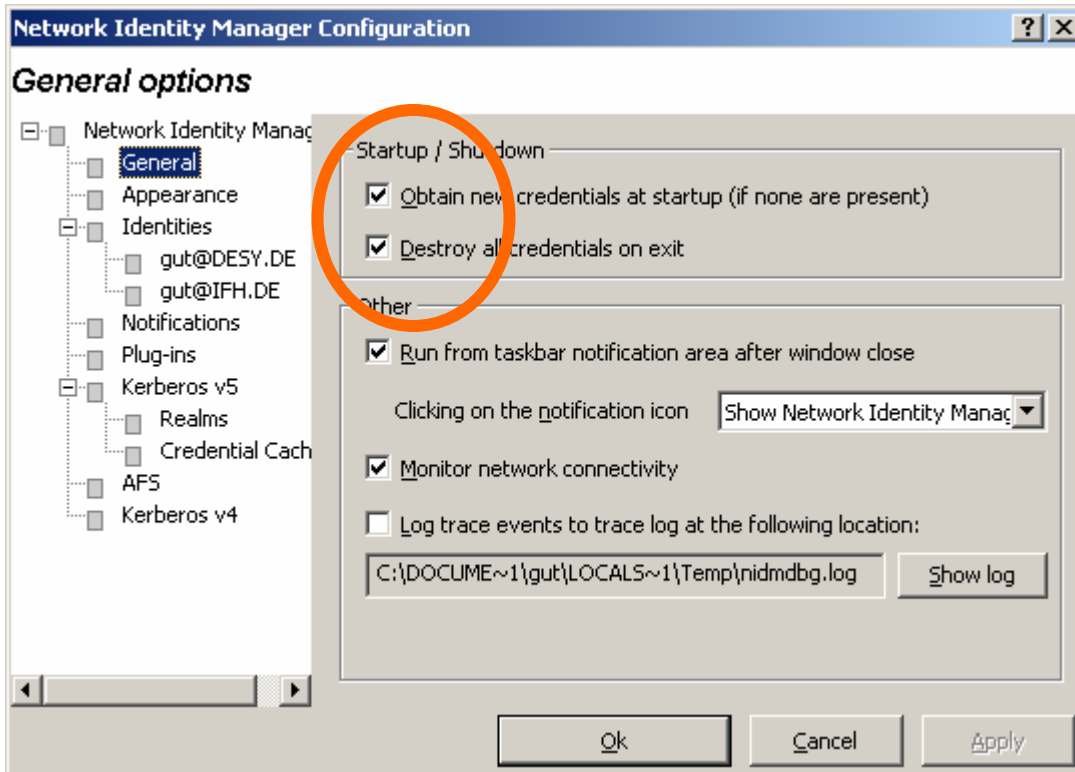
Network Identity Manager Configuration

?
X

General options

Network Identity Manag
General
Appearance
Identities
gut@DESY.DE
gut@IFH.DE
Notifications
Plug-ins
Kerberos v5
Realms
Credential Cach
AFS
Kerberos v4

Startup / Shutdown

Obtain new credentials at startup (if none are present)

Destroy all credentials on exit

Other

Run from taskbar notification area after window close

Clicking on the notification icon
Show Network Identity Manag

Monitor network connectivity

Log trace events to trace log at the following location:

C:\DOCUME~1\gut\LOCALS~1\Temp\nidmdbg.log
Show log

Ok
Cancel
Apply